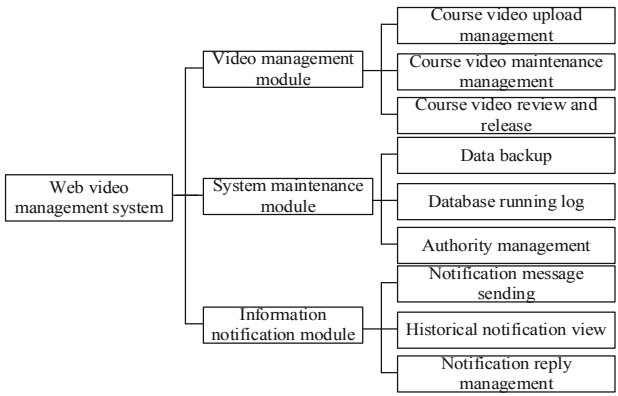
Web video management system

Video management module

Course video upload management

Course video maintenance management

Course video review and release

System maintenance module

Data backup

Database running log

Authority management

Information notification module

Notification message sending

Historical notification view

Notification reply management